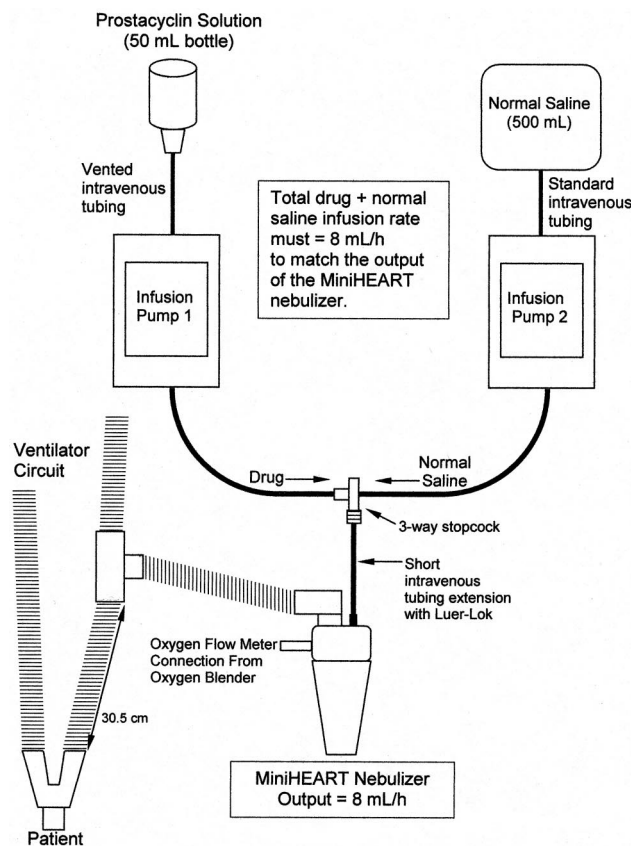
Prostacyclin Solution
(50 mL bottle)

Normal Saline
(500 mL)

Vented
intravenous
tubing

Total drug + normal saline infusion rate must = 8 mL/h to match the output of the MiniHEART nebulizer.

Standard
intravenous
tubing

Infusion
Pump 1

Infusion
Pump 2

Ventilator
Circuit

Drug

Normal
Saline

3-way stopcock

Short
intravenous
tubing extension
with Luer-Lok

Oxygen Flow Meter
Connection From
Oxygen Blender

30.5 cm

MiniHEART Nebulizer
Output = 8 mL/h

Patient